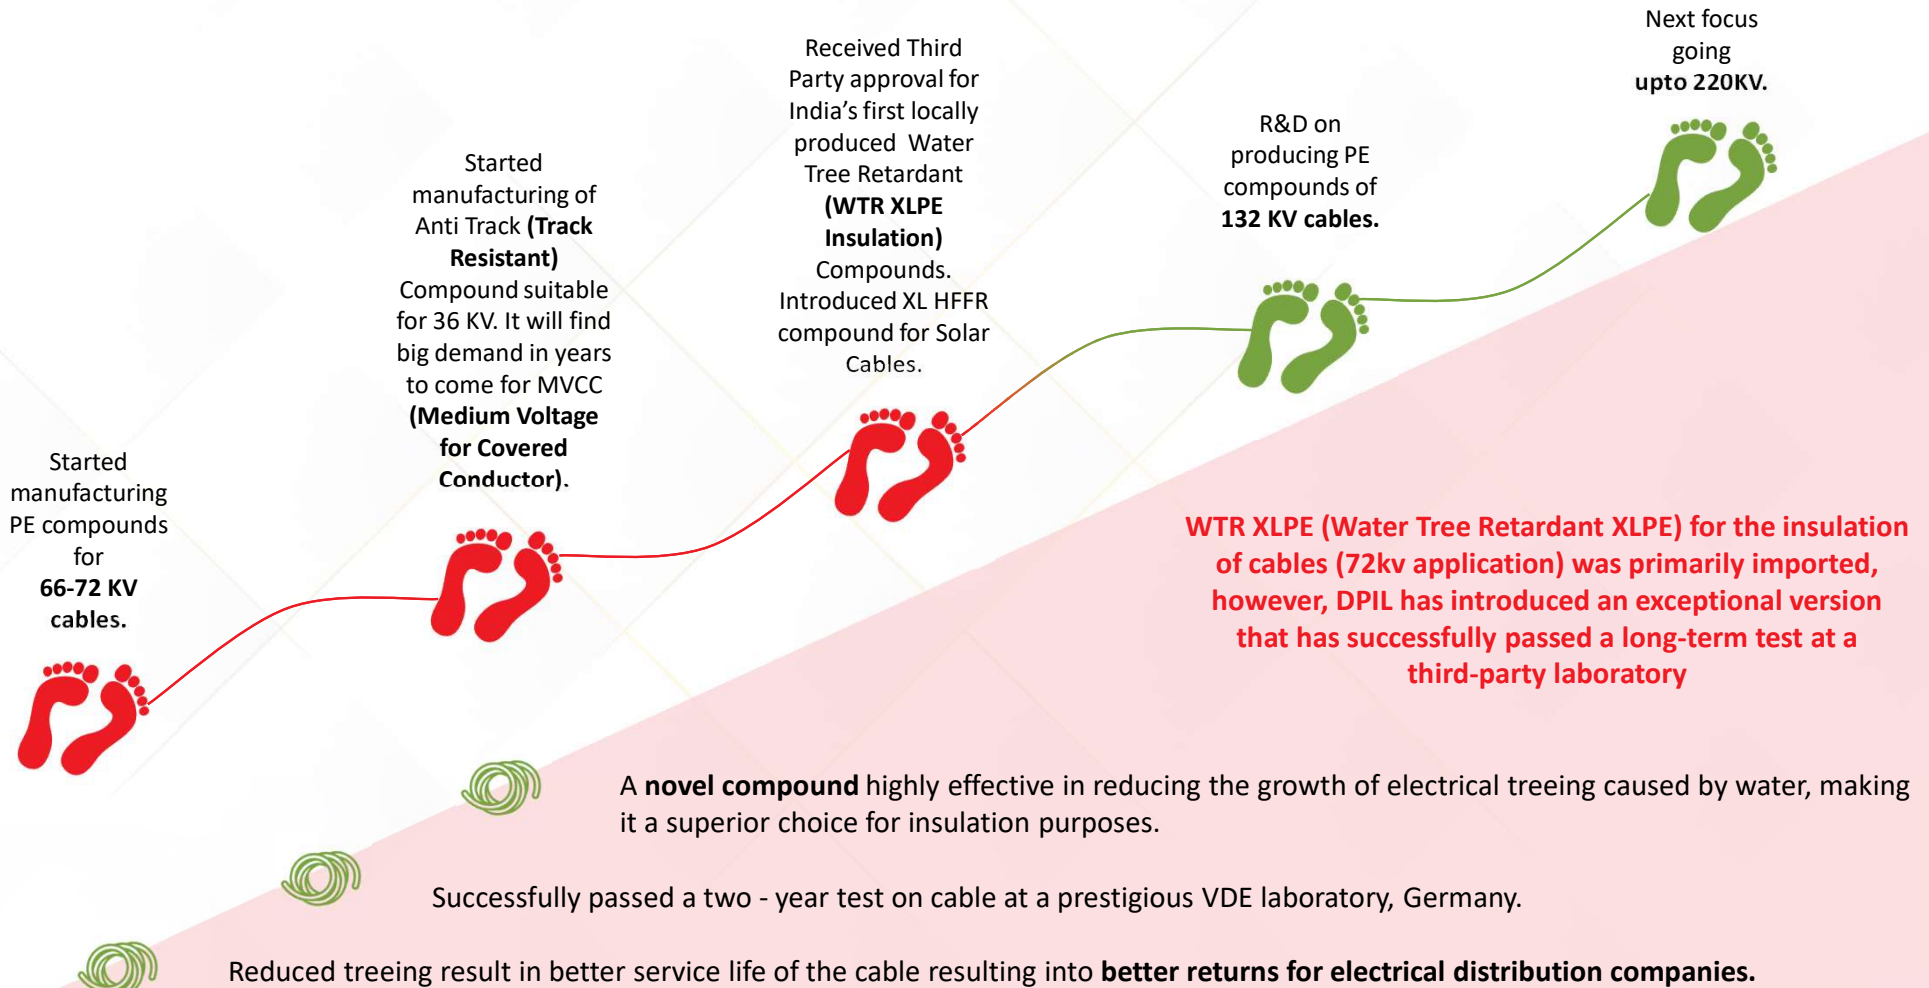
Started manufacturing PE compounds for **66-72 KV cables.**

Started manufacturing of Anti Track **(Track Resistant)** Compound suitable for 36 KV. It will find big demand in years to come for MVCC **(Medium Voltage for Covered Conductor).**

Received Third Party approval for India's first locally produced Water Tree Retardant **(WTR XLPE Insulation)** Compounds. Introduced XL HFFR compound for Solar Cables.

R&D on producing PE compounds of **132 KV cables.**

Next focus going **upto 220KV.**

WTR XLPE (Water Tree Retardant XLPE) for the insulation of cables (72kv application) was primarily imported, however, DPIL has introduced an exceptional version that has successfully passed a long-term test at a third-party laboratory

A **novel compound** highly effective in reducing the growth of electrical treeing caused by water, making it a superior choice for insulation purposes.

Successfully passed a two - year test on cable at a prestigious VDE laboratory, Germany.

Reduced treeing result in better service life of the cable resulting into **better returns for electrical distribution companies.**